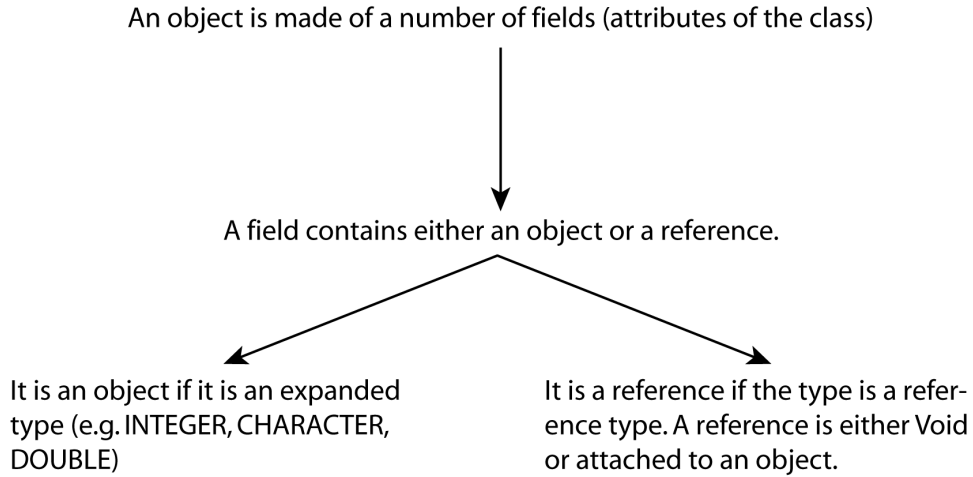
An object is made of a number of fields (attributes of the class)

A field contains either an object or a reference.

It is an object if it is an expanded type (e.g. INTEGER, CHARACTER, DOUBLE)

It is a reference if the type is a reference type. A reference is either Void or attached to an object.